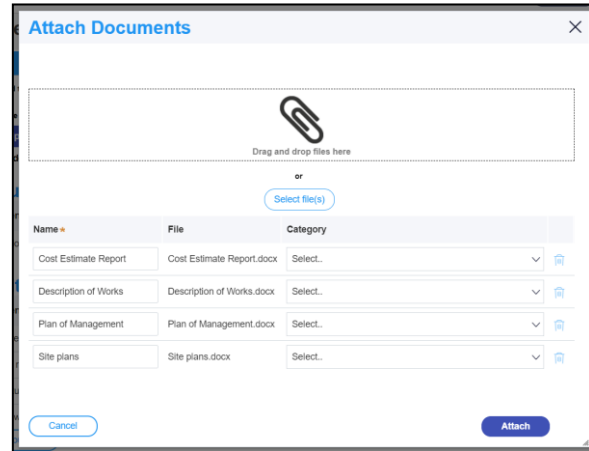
Attach Documents

×

Drag and drop files here

or

Select file(s)

| Name* | File | Category |
|---|---|---|
| Cost Estimate Report | Cost Estimate Report.docx | Select.. |
| Description of Works | Description of Works.docx | Select.. |
| Plan of Management | Plan of Management.docx | Select.. |
| Site plans | Site plans.docx | Select.. |

Cancel

Attach